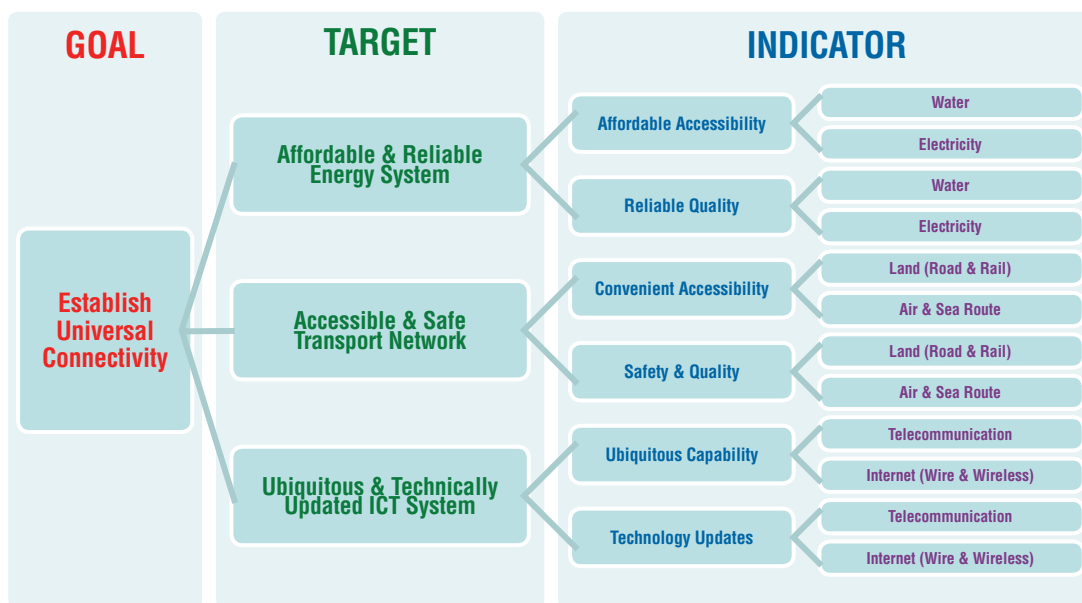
GOAL

TARGET

INDICATOR

Establish Universal Connectivity

Affordable & Reliable Energy System

Accessible & Safe Transport Network

Ubiquitous & Technically Updated ICT System

Affordable Accessibility

Water

Electricity

Reliable Quality

Water

Electricity

Convenient Accessibility

Land (Road & Rail)

Air & Sea Route

Safety & Quality

Land (Road & Rail)

Air & Sea Route

Ubiquitous Capability

Telecommunication

Internet (Wire & Wireless)

Technology Updates

Telecommunication

Internet (Wire & Wireless)